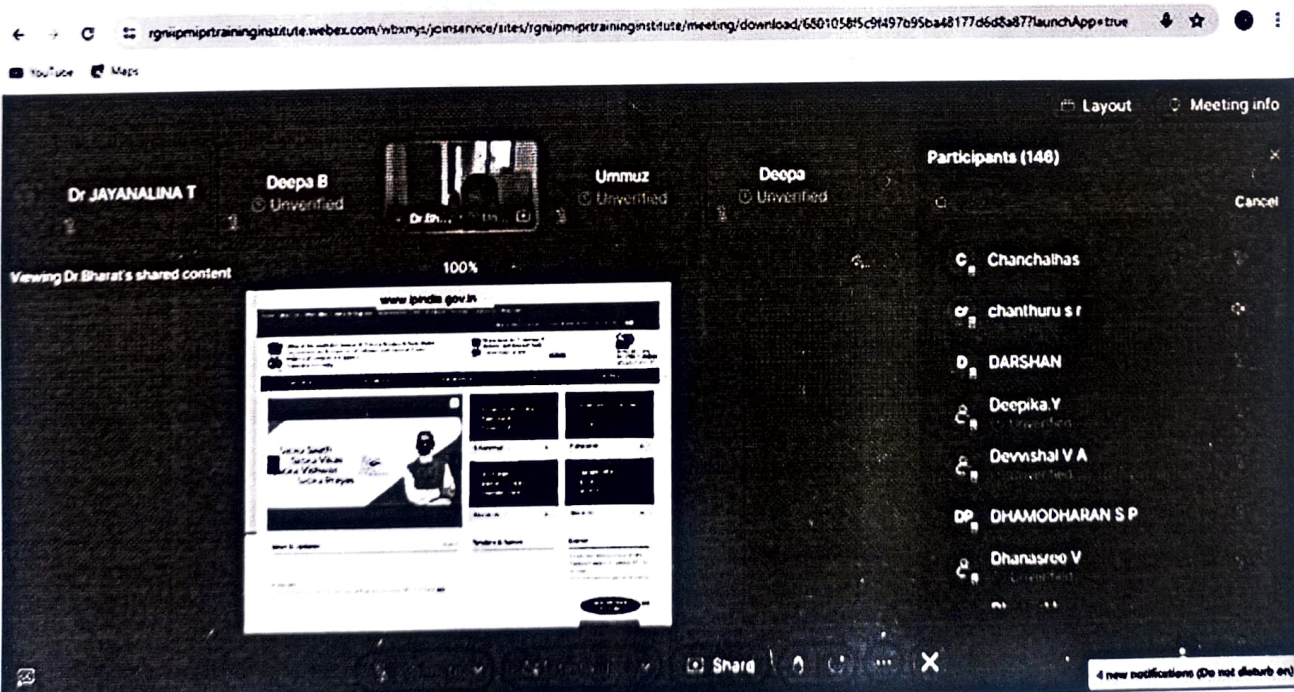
rgniipmiprtraininginstitute.webex.com/wbxmjs/joinservice/sites/rgniipmiprtraininginstitute/meeting/download/6501058f5c9f497b95ba48177d6d8a87?launchApp=true

YouTube Maps

Layout Meeting info

Dr JAYANALINA T

Deepa B
Unverified

Dr Bh...

Ummuz
Unverified

Deepa
Unverified

Participants (146)

Cancel

Viewing Dr Bharat's shared content

100%

www.ipindia.gov.in

C Chanchalhas

cr chanthuru s r

D DARSHAN

Deepika.Y
Unverified

Devvishal V A
Unverified

DP DHAMODHARAN S P

Dhanasree V
Unverified

Share

4 new notifications (Do not disturb on)